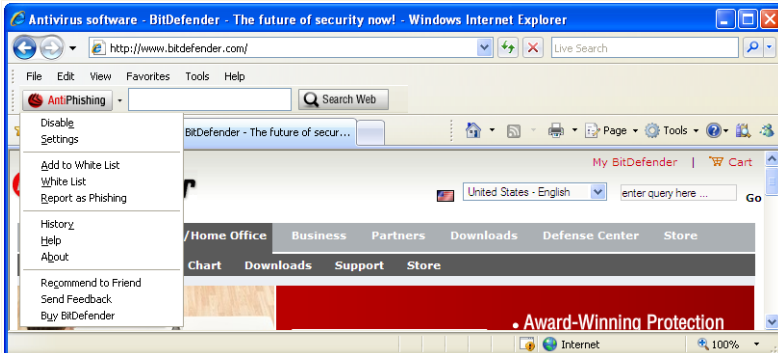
Antivirus software - BitDefender - The future of security now! - Windows Internet Explorer

http://www.bitdefender.com/

Live Search

File Edit View Favorites Tools Help

AntiPhishing

Search Web

Disable
Settings

Add to White List
White List
Report as Phishing

History
Help
About

Recommend to Friend
Send Feedback
Buy BitDefender

BitDefender - The future of secur...

Page Tools

My BitDefender | Cart

r

United States - English

enter query here ...

Go

/Home Office Business Partners Downloads Defense Center Store

Chart Downloads Support Store

• Award-Winning Protection

Internet

100%